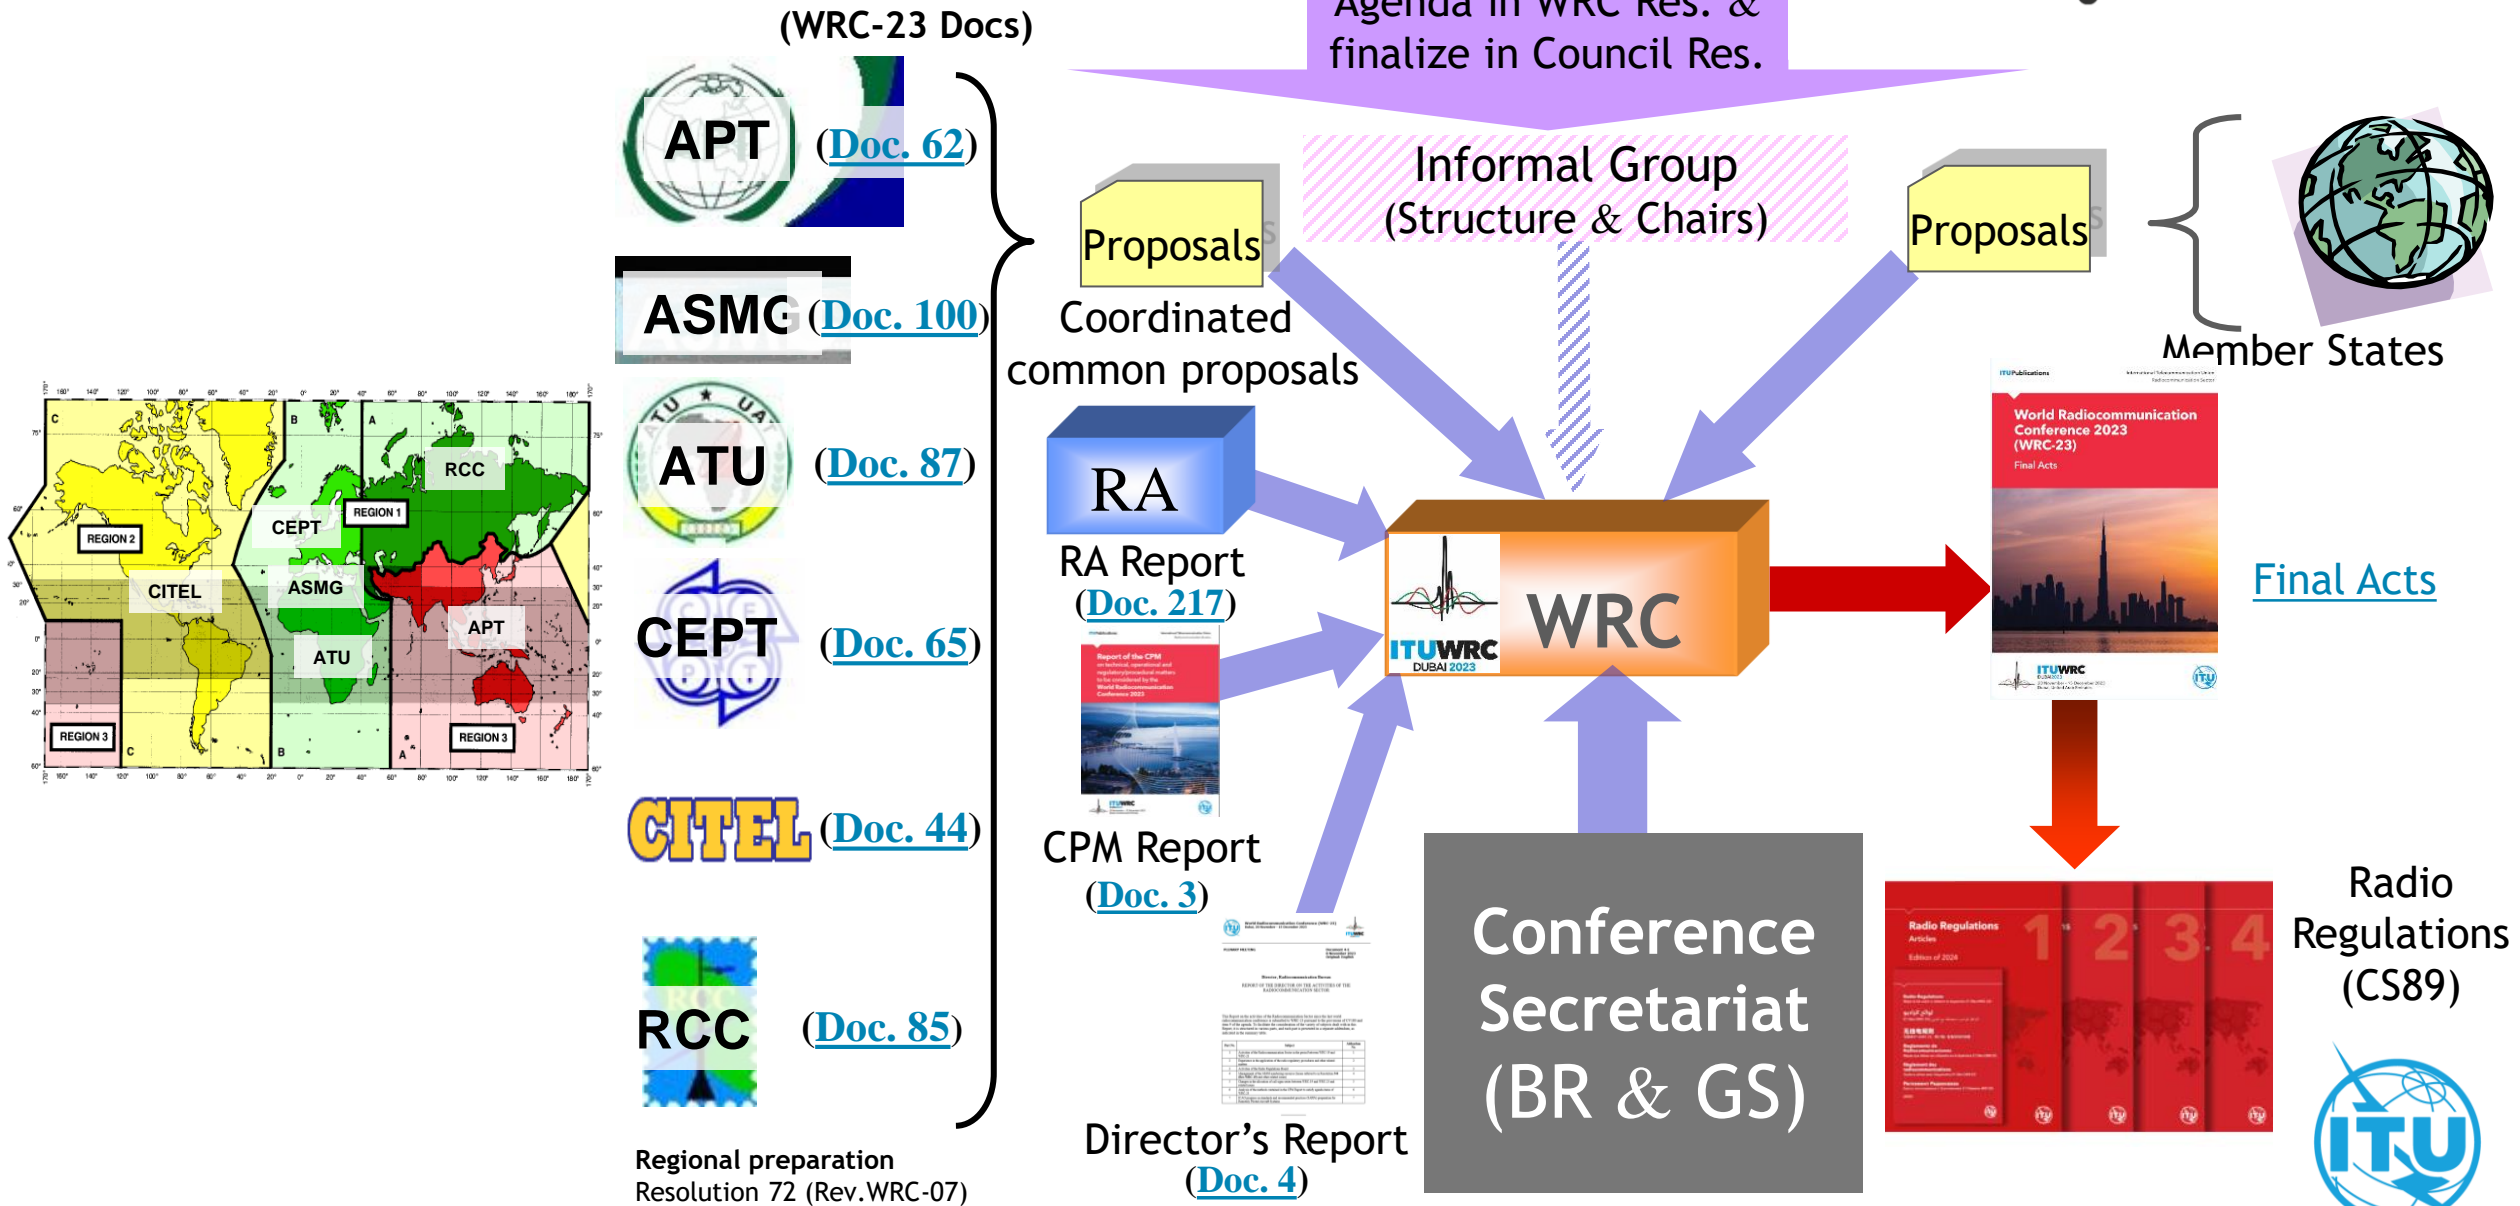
Agenda in WRC Res. & finalize in Council Res.

(WRC-23 Docs)

APT (Doc. 62)

ASMG (Doc. 100)

ATU (Doc. 87)

CEPT (Doc. 65)

CITEL (Doc. 44)

RCC (Doc. 85)

Regional preparation
Resolution 72 (Rev.WRC-07)

C
B
A
RCC
REGION 1
REGION 2
CEPT
CITEL
ASMG
APT
ATU
REGION 3
REGION 3
C
B
A

Proposals

Coordinated common proposals

Informal Group (Structure & Chairs)

Proposals

Member States

RA

RA Report (Doc. 217)

CPM Report (Doc. 3)

Director's Report (Doc. 4)

ITUWRC DUBAI 2023

WRC

Conference Secretariat (BR & GS)

World Radiocommunication Conference 2023 (WRC-23)
Final Acts

Final Acts

Radio Regulations
1 2 3 4

Radio Regulations (CS89)

ITU